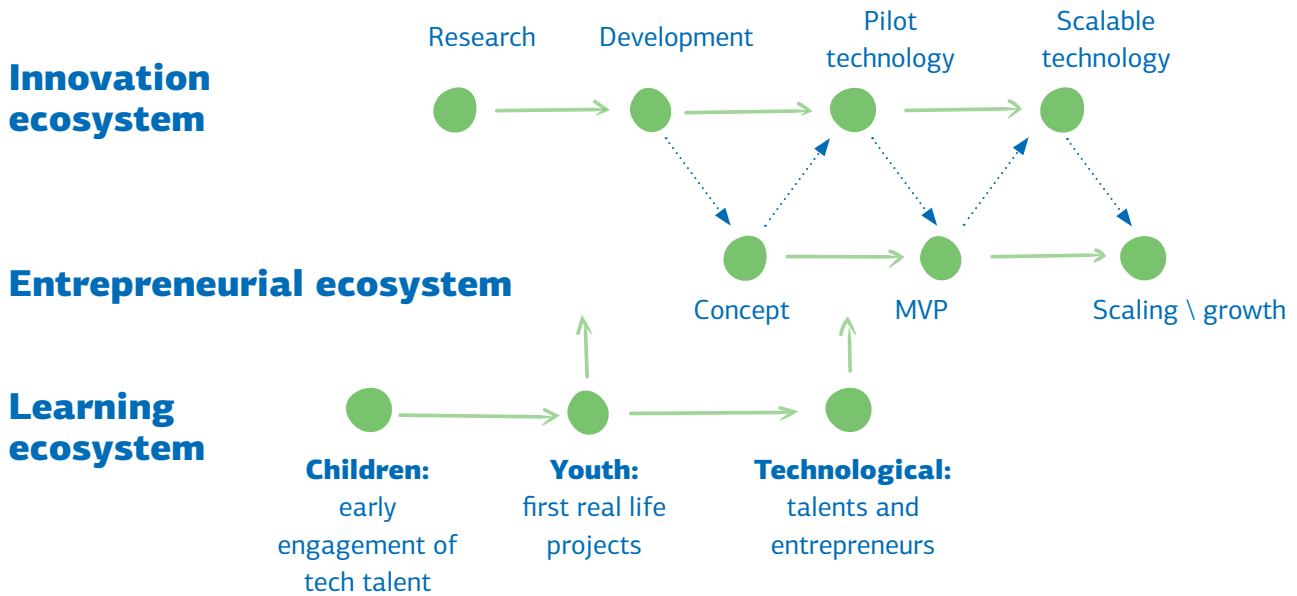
Innovation ecosystem

Research

Development

Pilot technology

Scalable technology

Entrepreneurial ecosystem

Concept

MVP

Scaling \ growth

Learning ecosystem

Children: early engagement of tech talent

Youth: first real life projects

Technological: talents and entrepreneurs